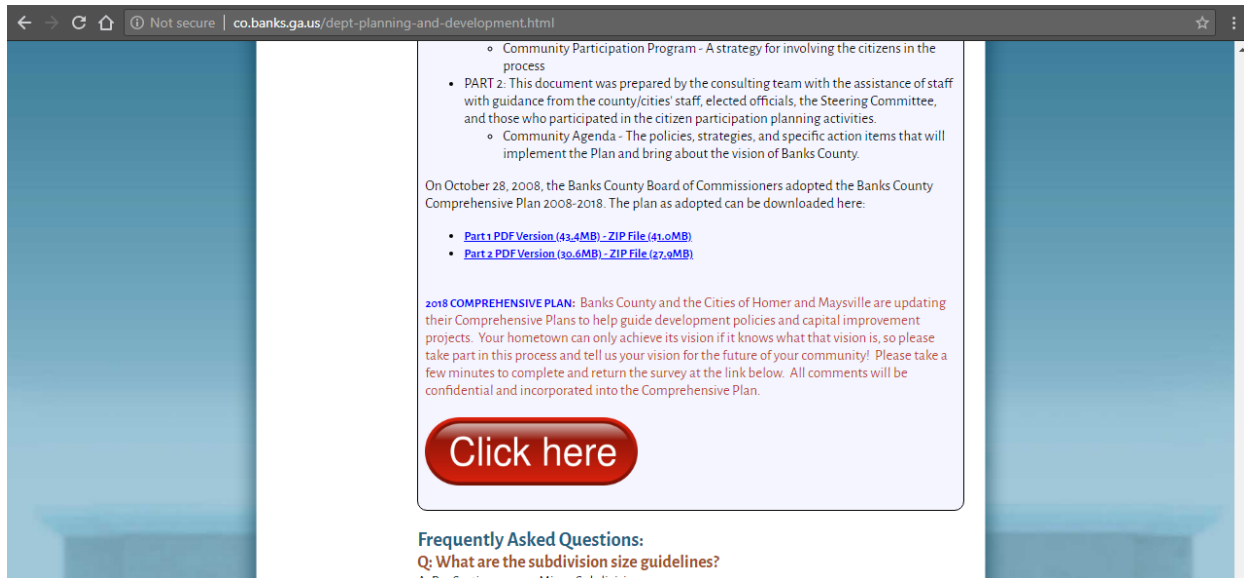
Not secure | co.banks.ga.us/dept-planning-and-development.html

- Community Participation Program - A strategy for involving the citizens in the process
- PART 2: This document was prepared by the consulting team with the assistance of staff with guidance from the county/cities' staff, elected officials, the Steering Committee, and those who participated in the citizen participation planning activities.
  - Community Agenda - The policies, strategies, and specific action items that will implement the Plan and bring about the vision of Banks County.

On October 28, 2008, the Banks County Board of Commissioners adopted the Banks County Comprehensive Plan 2008-2018. The plan as adopted can be downloaded here:

- Part 1 PDF Version (43.4MB) - ZIP File (41.0MB)
- Part 2 PDF Version (30.6MB) - ZIP File (27.9MB)

2018 COMPREHENSIVE PLAN: Banks County and the Cities of Homer and Maysville are updating their Comprehensive Plans to help guide development policies and capital improvement projects. Your hometown can only achieve its vision if it knows what that vision is, so please take part in this process and tell us your vision for the future of your community! Please take a few minutes to complete and return the survey at the link below. All comments will be confidential and incorporated into the Comprehensive Plan.

Click here

Frequently Asked Questions:
Q: What are the subdivision size guidelines?
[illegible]